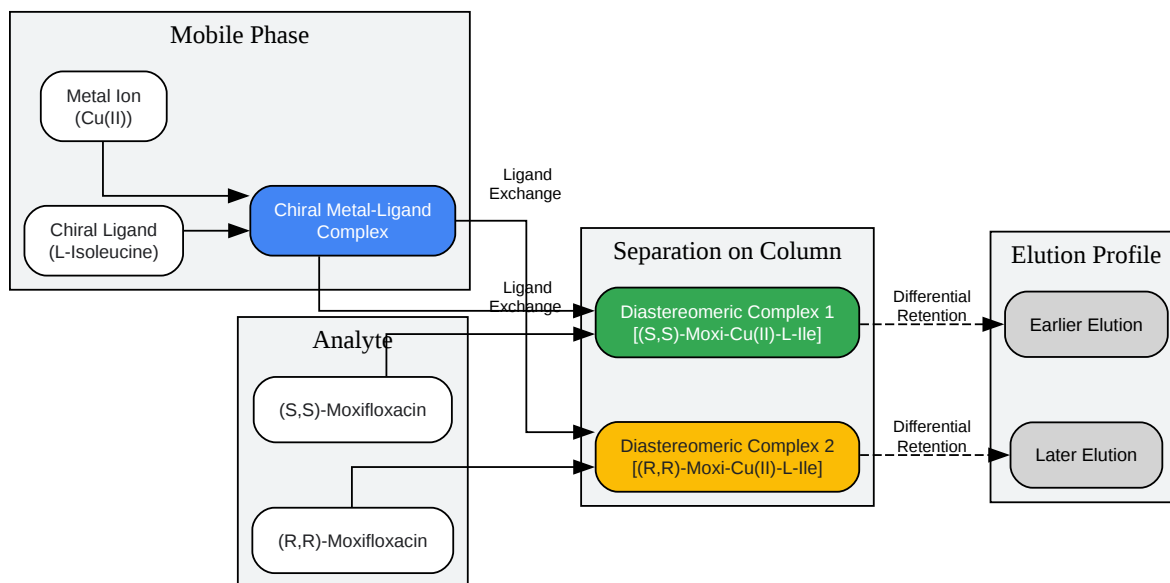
Mobile Phase

Metal Ion
(Cu(II))

Chiral Ligand
(L-Isoleucine)

Chiral Metal-Ligand
Complex

Ligand
Exchange

Ligand
Exchange

Analyte

(S,S)-Moxifloxacin

(R,R)-Moxifloxacin

Separation on Column

Diastereomeric Complex 1
[(S,S)-Moxi-Cu(II)-L-Ile]

Diastereomeric Complex 2
[(R,R)-Moxi-Cu(II)-L-Ile]

Differential
Retention

Differential
Retention

Elution Profile

Earlier Elution

Later Elution